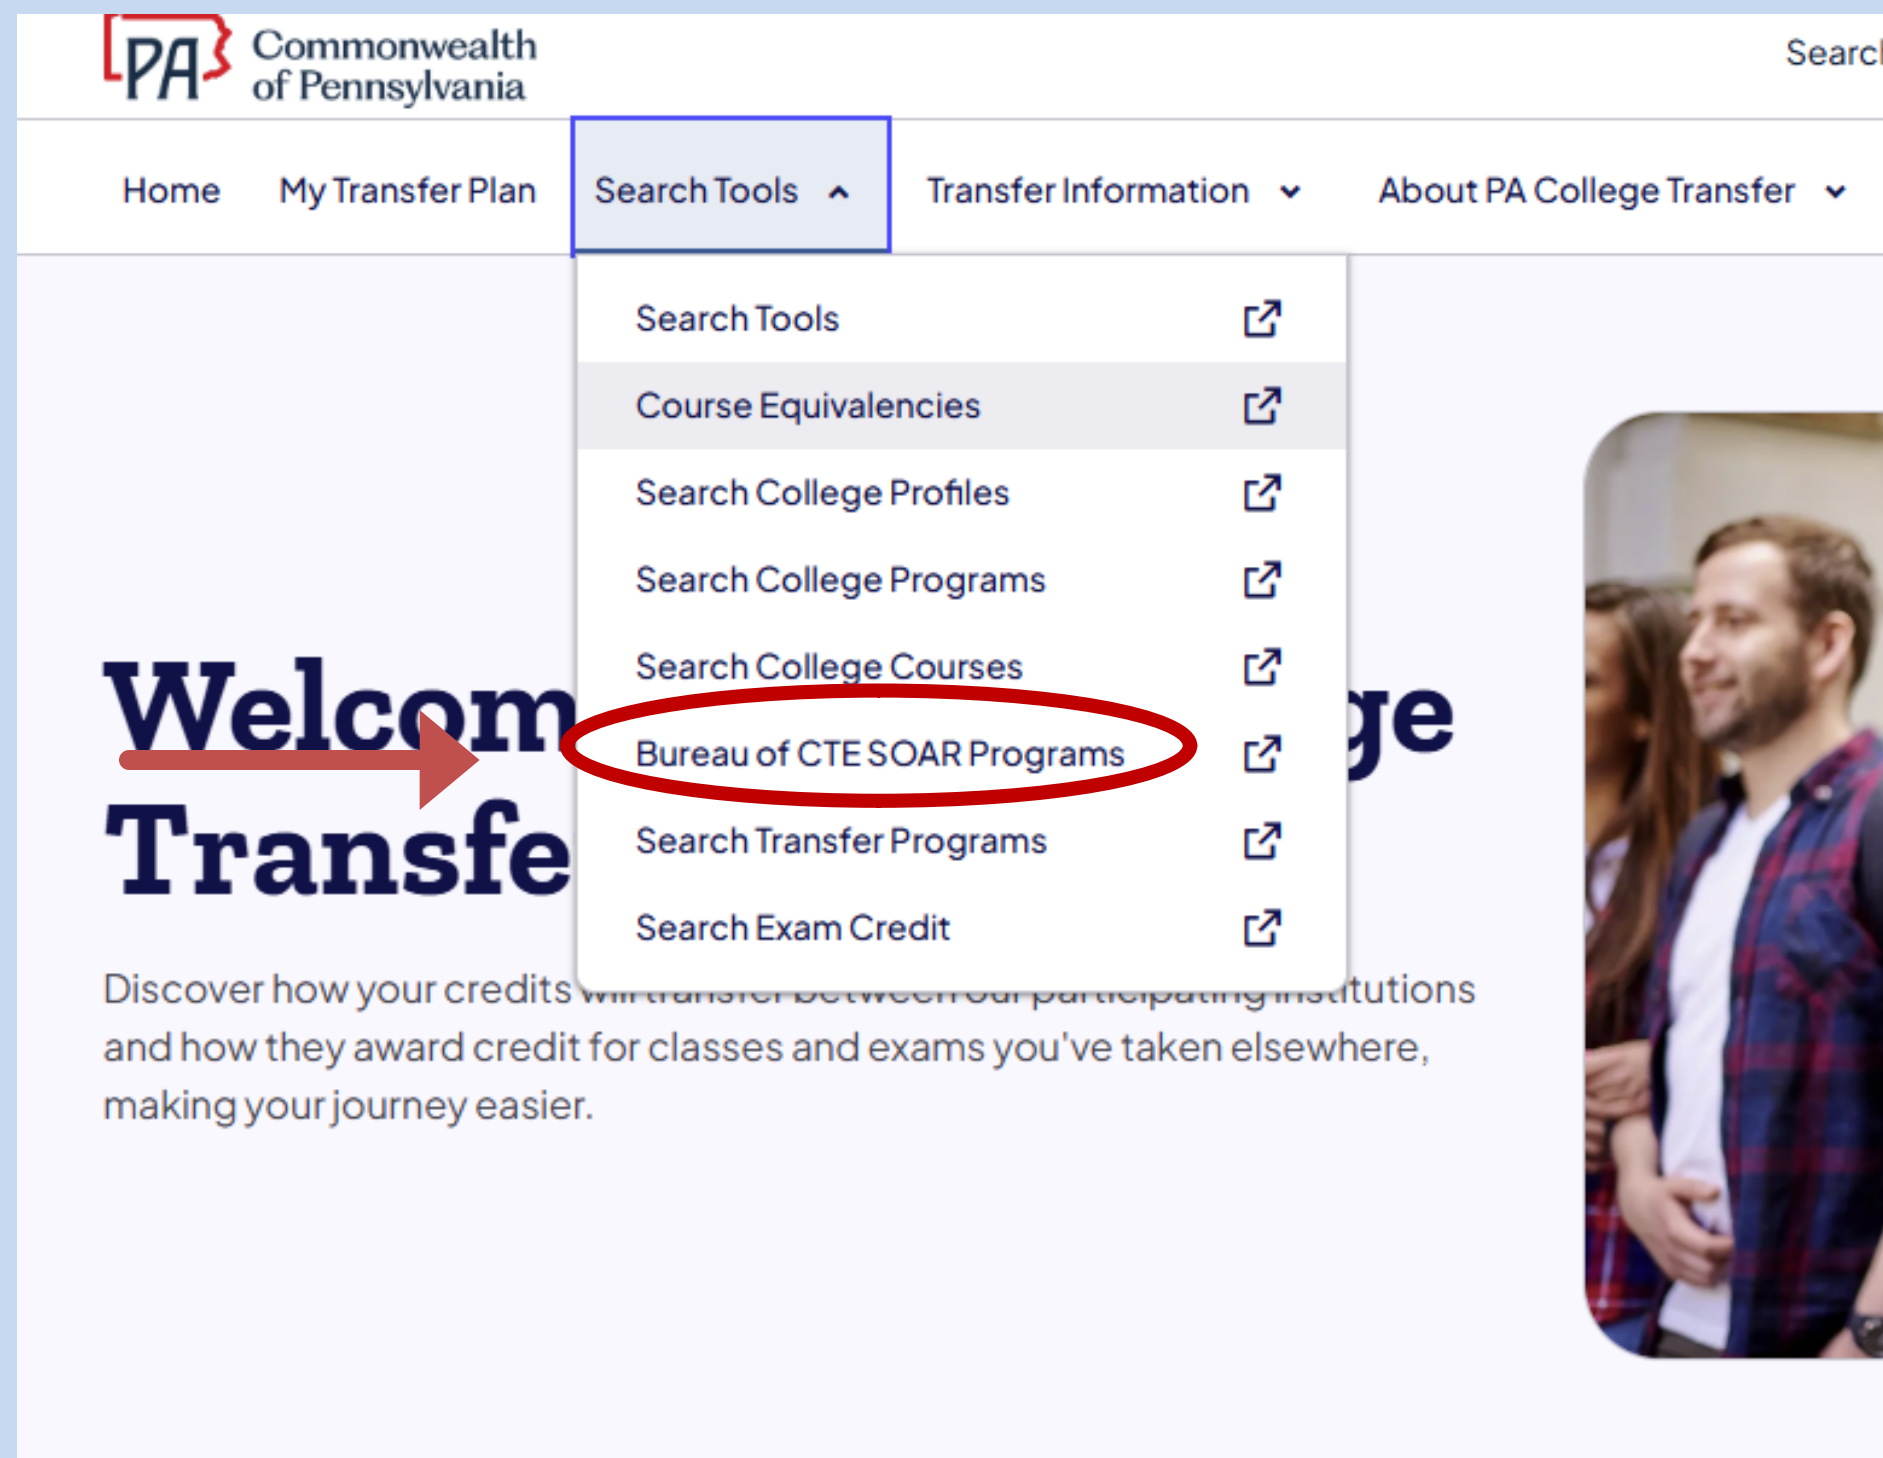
PA Commonwealth of Pennsylvania

Searc

Home My Transfer Plan Search Tools Transfer Information About PA College Transfer

Search Tools
Course Equivalencies
Search College Profiles
Search College Programs
Search College Courses
Bureau of CTE SOAR Programs
Search Transfer Programs
Search Exam Credit

Welcom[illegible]ge Transfe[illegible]

Discover how your credits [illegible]tutions and how they award credit for classes and exams you've taken elsewhere, making your journey easier.